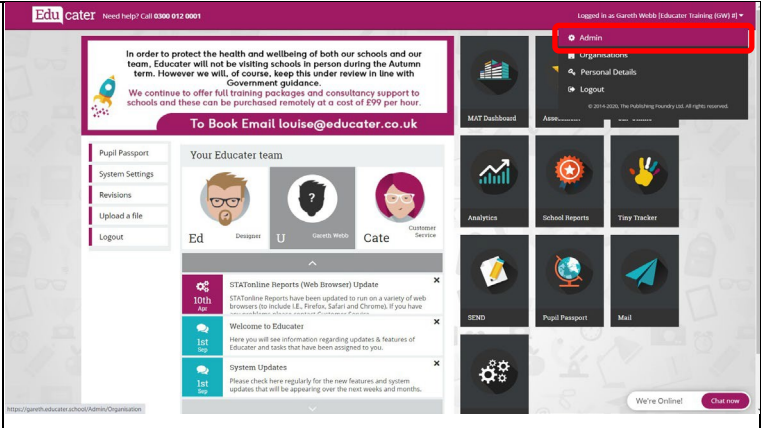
Educater Need help? Call 0300 012 0001

Logged in as Gareth Webb [Educater Training (GW) #]

Admin
Organisations
Personal Details
Logout
© 2014-2020, The Publishing Foundry Ltd. All rights reserved.

In order to protect the health and wellbeing of both our schools and our team, Educater will not be visiting schools in person during the Autumn term. However we will, of course, keep this under review in line with Government guidance.
We continue to offer full training packages and consultancy support to schools and these can be purchased remotely at a cost of £99 per hour.

To Book Email louise@educater.co.uk

Pupil Passport
System Settings
Revisions
Upload a file
Logout

Your Educater team

Ed Designer
U Gareth Webb
Cate Customer Service

STATonline Reports (Web Browser) Update
10th Apr
STATonline Reports have been updated to run on a variety of web browsers (to include I.E., Firefox, Safari and Chrome). If you have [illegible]

Welcome to Educater
1st Sep
Here you will see information regarding updates & features of Educater and tasks that have been assigned to you.

System Updates
1st Sep
Please check here regularly for the new features and system updates that will be appearing over the next weeks and months.

MAT Dashboard
Assess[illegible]
Analytics
School Reports
Tiny Tracker
SEND
Pupil Passport
Mail

https://gareth.educater.school/Admin/Organisation

We're Online!
Chat now